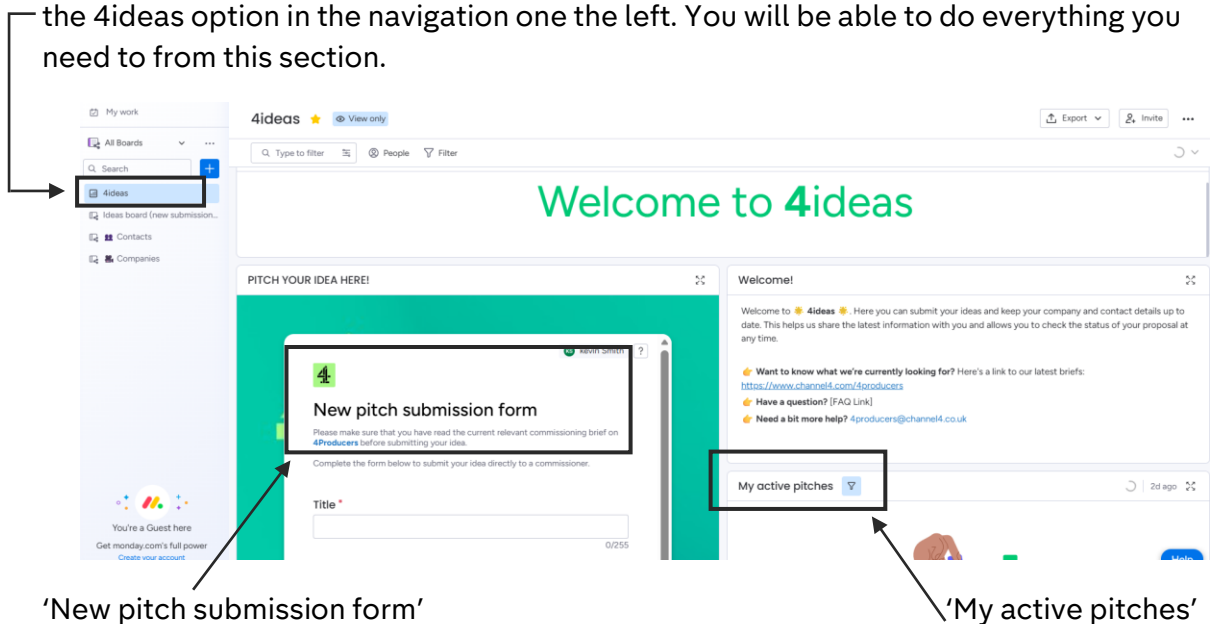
the 4ideas option in the navigation one the left. You will be able to do everything you need to from this section.

My work
All Boards
Search
4ideas
Ideas board (new submission...
Contacts
Companies

You're a Guest here
Get monday.com's full power
Create your account

4ideas
View only
Export
Invite
Type to filter
People
Filter

Welcome to 4ideas

PITCH YOUR IDEA HERE!

Kevin Smith
?
4
New pitch submission form
Please make sure that you have read the current relevant commissioning brief on 4Producers before submitting your idea.
Complete the form below to submit your idea directly to a commissioner.
Title *
0/255

Welcome!

Welcome to 4ideas. Here you can submit your ideas and keep your company and contact details up to date. This helps us share the latest information with you and allows you to check the status of your proposal at any time.

Want to know what we're currently looking for? Here's a link to our latest briefs: https://www.channel4.com/4producers
Have a question? [FAQ Link]
Need a bit more help? 4producers@channel4.co.uk

My active pitches
2d ago
Help

'New pitch submission form'

'My active pitches'